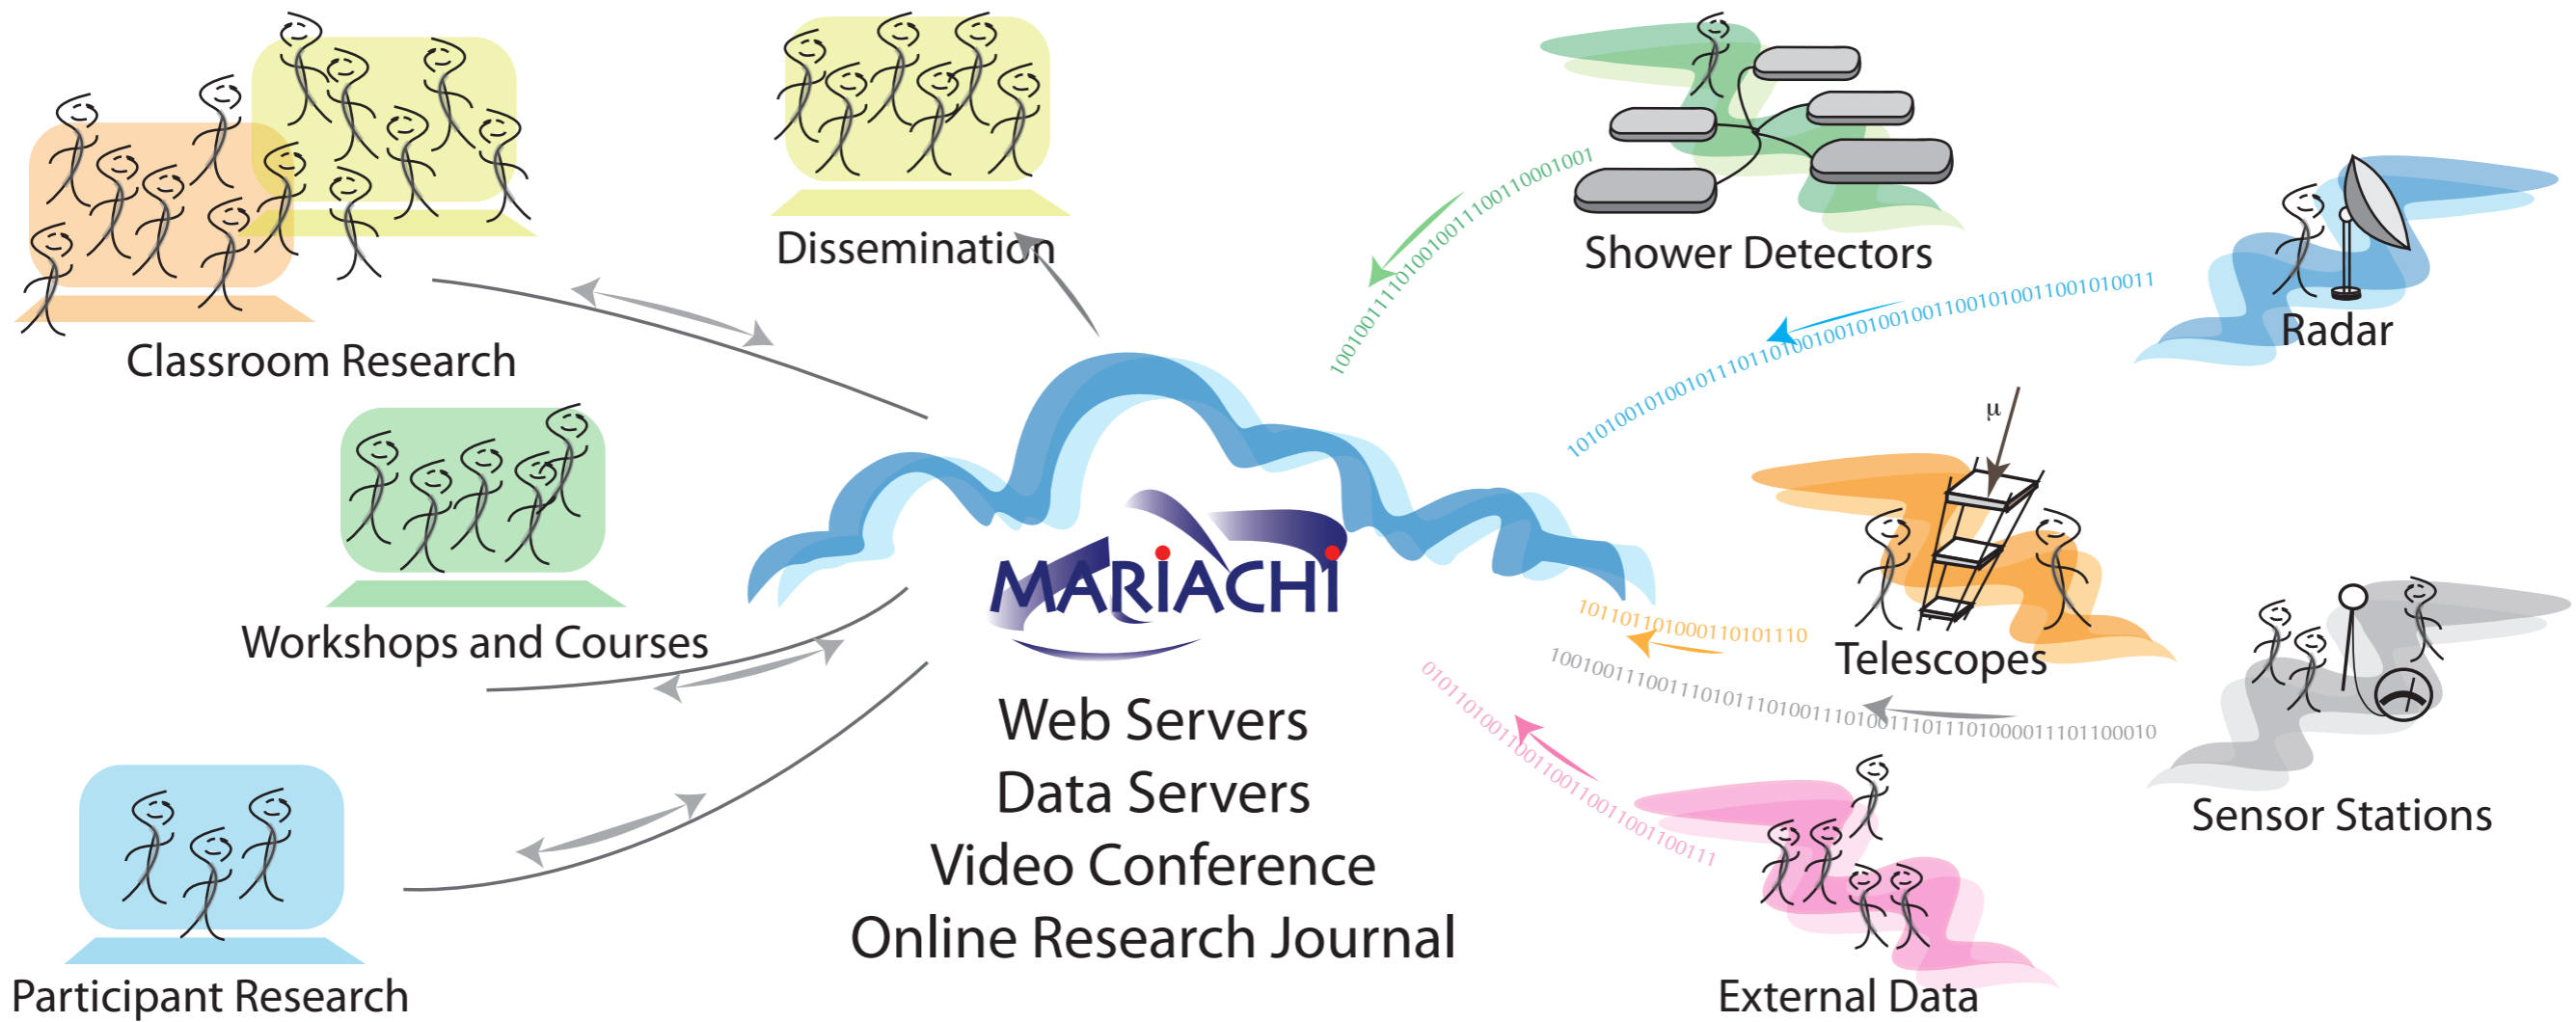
Classroom Research

Dissemination

Shower Detectors

Radar

Workshops and Courses

MARIACHI

Web Servers
Data Servers
Video Conference
Online Research Journal

Participant Research

Telescopes

Sensor Stations

External Data

μ

1001001111010010011100110001001

1010100101001011101101001001010010011001010011001010011

101101101000110101110

1001001110011101011101001110101110111010000111011100010

0101101001100110011001100110011100111